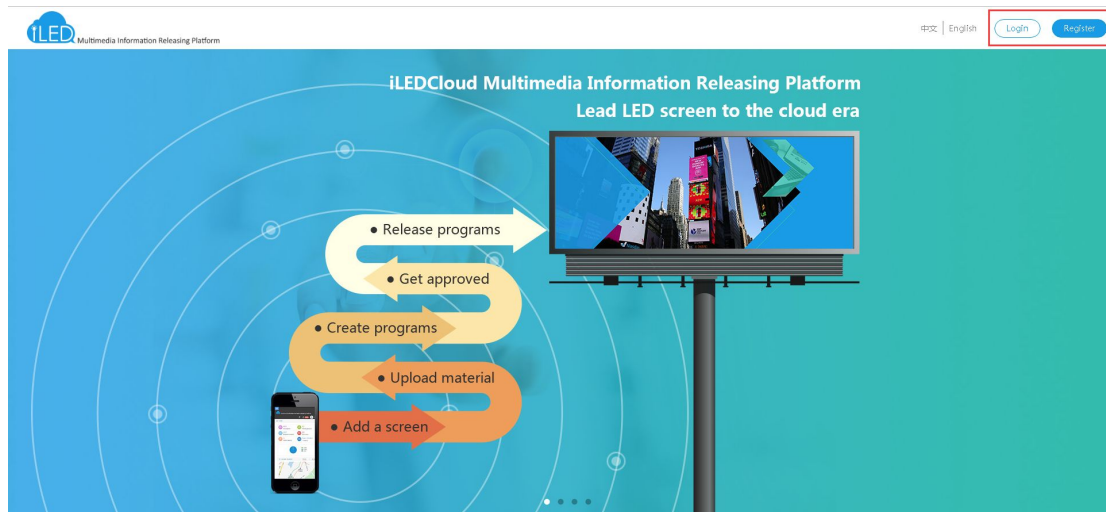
iLED Multimedia Information Releasing Platform

中文 | English

Login

Register

iLEDCloud Multimedia Information Releasing Platform

Lead LED screen to the cloud era

● Release programs

● Get approved

● Create programs

● Upload material

● Add a screen